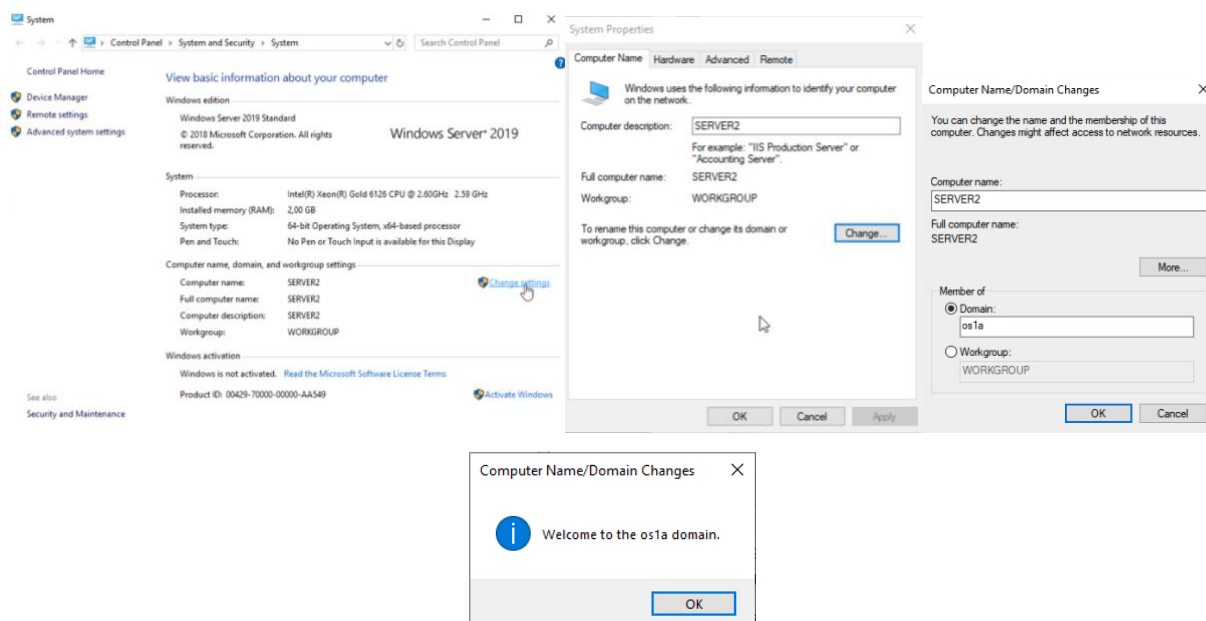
System

Control Panel > System and Security > System

Search Control Panel

Control Panel Home

Device Manager

Remote settings

Advanced system settings

View basic information about your computer

Windows edition

Windows Server 2019 Standard

© 2018 Microsoft Corporation. All rights reserved.

Windows Server® 2019

System

| | |
|---|---|
| Processor: | Intel(R) Xeon(R) Gold 6126 CPU @ 2.60GHz 2.59 GHz |
| Installed memory (RAM): | 2,00 GB |
| System type: | 64-bit Operating System, x64-based processor |
| Pen and Touch: | No Pen or Touch Input is available for this Display |

Computer name, domain, and workgroup settings

| | |
|---|---|
| Computer name: | SERVER2 |
| Full computer name: | SERVER2 |
| Computer description: | SERVER2 |
| Workgroup: | WORKGROUP |

Change settings

Windows activation

Windows is not activated. Read the Microsoft Software License Terms

Product ID: 00429-70000-00000-AA549

Activate Windows

See also

Security and Maintenance

System Properties

Computer Name Hardware Advanced Remote

Windows uses the following information to identify your computer on the network.

Computer description: SERVER2

For example: "IIS Production Server" or "Accounting Server".

Full computer name: SERVER2

Workgroup: WORKGROUP

To rename this computer or change its domain or workgroup, click Change.

Change...

OK Cancel Apply

Computer Name/Domain Changes

You can change the name and the membership of this computer. Changes might affect access to network resources.

Computer name:

SERVER2

Full computer name:

SERVER2

More...

Member of

Domain:

os1a

Workgroup:

WORKGROUP

OK Cancel

Computer Name/Domain Changes

Welcome to the os1a domain.

OK